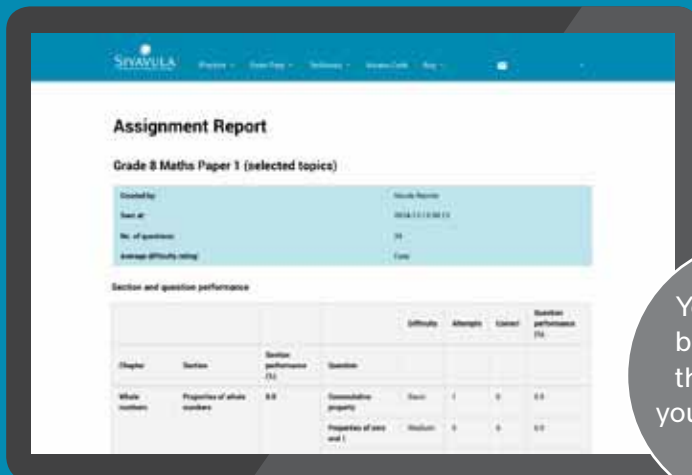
SIVAVULA Practice Read Free Textbooks Access Code Buy

Assignment Report

Grade 8 Maths Paper 1 (selected topics)

| Created by | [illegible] |
|---|---|
| Sent at | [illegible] |
| No. of questions | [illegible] |
| Average difficulty rating | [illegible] |

Section and question performance

| Chapter | Section | Section performance (%) | Question | Difficulty | Attempts | Correct | Question performance (%) |
|---|---|---|---|---|---|---|---|
| Whole numbers | Properties of whole numbers | 0.0 | Commutative property | Basic | 1 | 0 | 0.0 |
| | | | Properties of zero and 1 | Medium | 0 | 0 | 0.0 |

Y
b
th
you